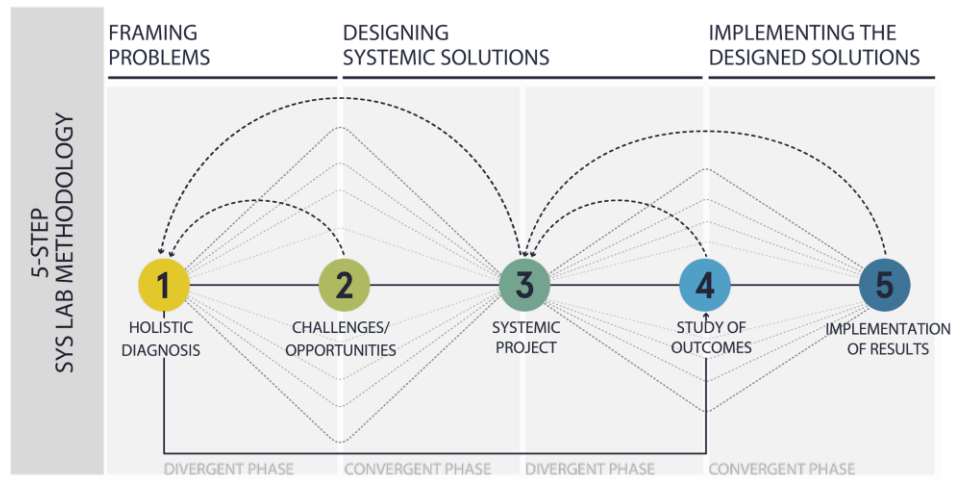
5-STEP
SYS LAB METHODOLOGY

FRAMING PROBLEMS

DESIGNING SYSTEMIC SOLUTIONS

IMPLEMENTING THE DESIGNED SOLUTIONS

1
HOLISTIC DIAGNOSIS

2
CHALLENGES/ OPPORTUNITIES

3
SYSTEMIC PROJECT

4
STUDY OF OUTCOMES

5
IMPLEMENTATION OF RESULTS

DIVERGENT PHASE

CONVERGENT PHASE

DIVERGENT PHASE

CONVERGENT PHASE